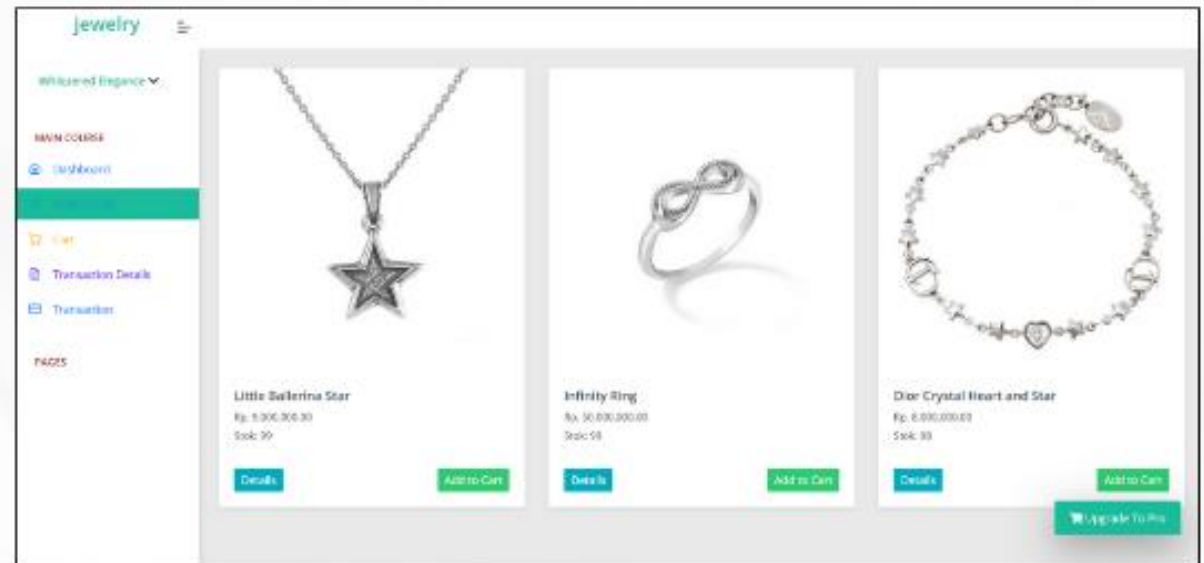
jewelry

Whispered Elegance

MAIN COURSE

Dashboard

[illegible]

Cart

Transaction Details

Transaction

PAGES

Little Ballerina Star

Rp. 5.000.000,00

Stok: 99

Details

Add to Cart

Infinity Ring

Rp. 50.000.000,00

Stok: 99

Details

Add to Cart

Dior Crystal Heart and Star

Rp. 8.000.000,00

Stok: 98

Details

Add to Cart

Upgrade To Pro